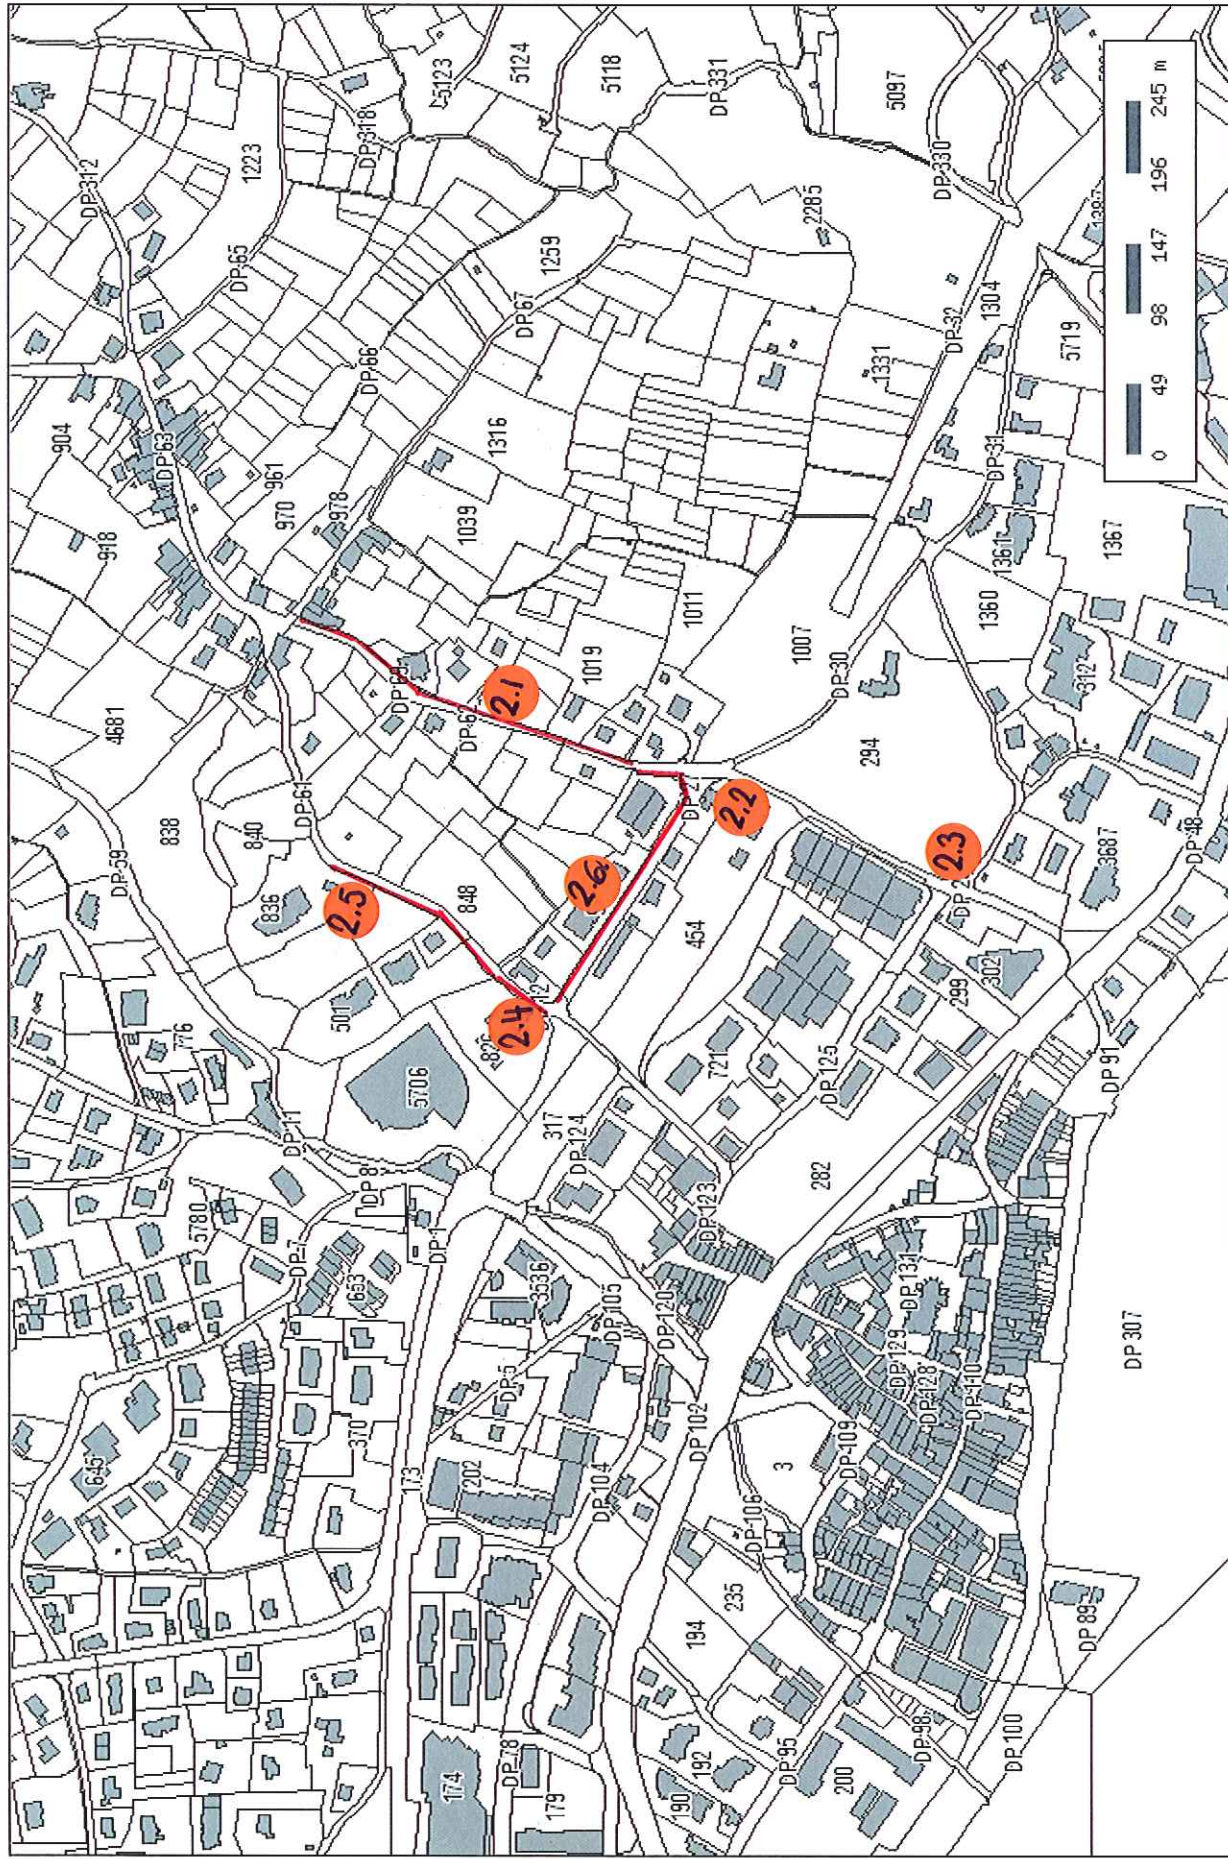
5123
5124
5118
DP 331
5097
DP 318
1223
DP 312
DP 65
2285
DP 330
1259
DP 67
DP 66
1331
DP 32
1304
5719
904
DP 63
961
970
978
1316
1039
DP 31
1367
918
1011
1007
1361
1360
4681
DP 61
2.1
DP 30
312
294
838
840
DP 61
2.2
DP 59
836
2.5
848
2.6
454
2.3
3687
DP 48
DP 2
302
299
776
501
2.4
5706
721
DP 125
DP 91
DP 11
317
DP 124
DP 8
DP 1
DP 123
282
5780
DP 7
653
3336
DP 103
DP 120
DP 131
DP 5
DP 129
DP 128
DP 110
DP 307
370
173
202
DP 104
DP 102
3
DP 109
645
DP 106
235
194
DP 89
DP 98
DP 78
174
179
190
192
DP 95
200
DP 100
0
49
98
147
196
245 m